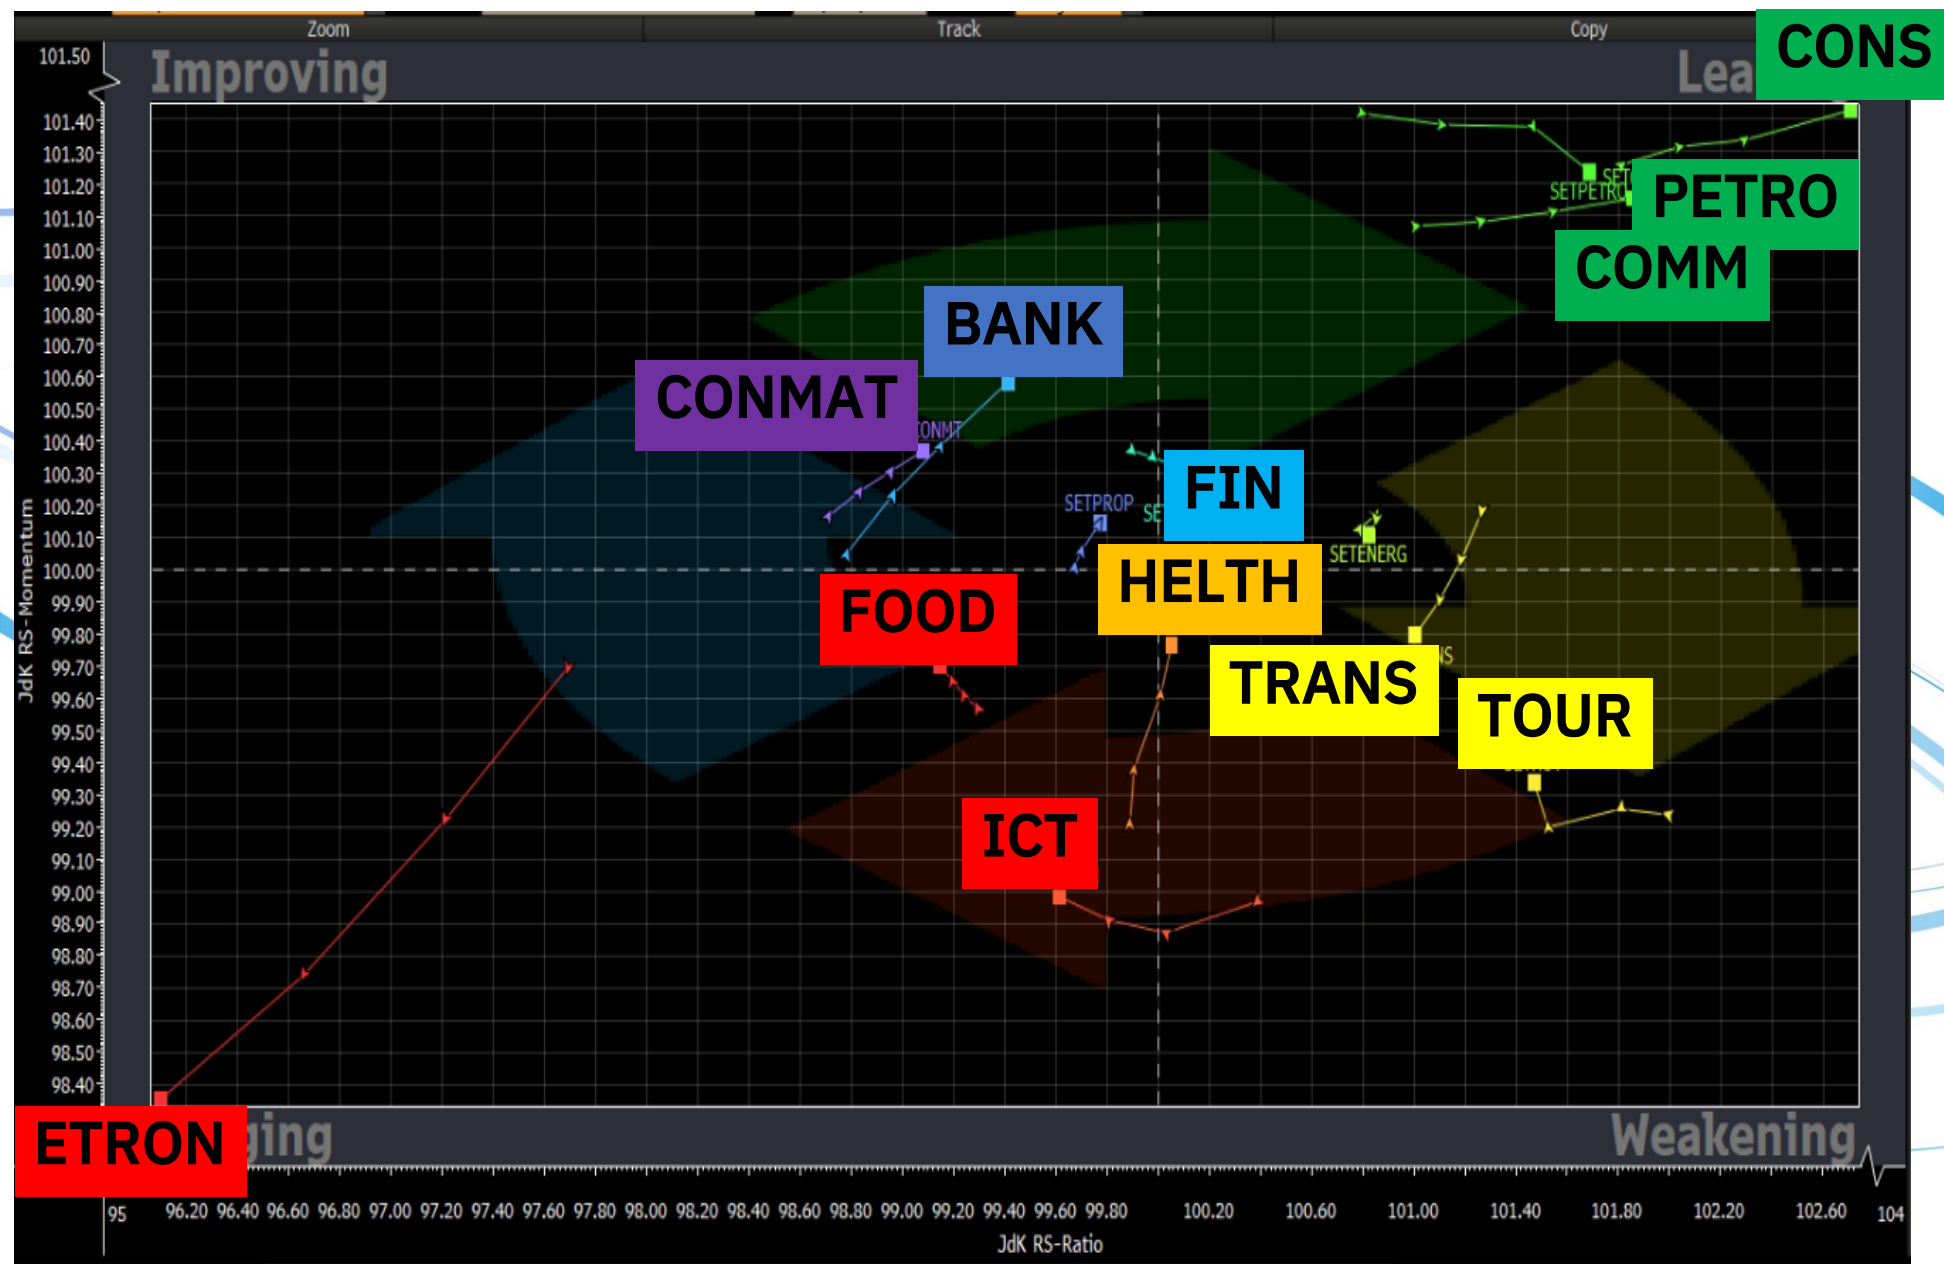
Zoom Track Copy

Improving

Lea

CONS

PETRO

COMM

SETPETRO

SET

BANK

CONMAT

CONMT

FIN

SETPROP

SE

HELTH

SETENERG

FOOD

TRANS

TOUR

ICT

ETRON

ging

Weakening

JdK RS-Momentum

101.50
101.40
101.30
101.20
101.10
101.00
100.90
100.80
100.70
100.60
100.50
100.40
100.30
100.20
100.10
100.00
99.90
99.80
99.70
99.60
99.50
99.40
99.30
99.20
99.10
99.00
98.90
98.80
98.70
98.60
98.50
98.40

95 96.20 96.40 96.60 96.80 97.00 97.20 97.40 97.60 97.80 98.00 98.20 98.40 98.60 98.80 99.00 99.20 99.40 99.60 99.80 100.20 100.60 101.00 101.40 101.80 102.20 102.60 104

JdK RS-Ratio